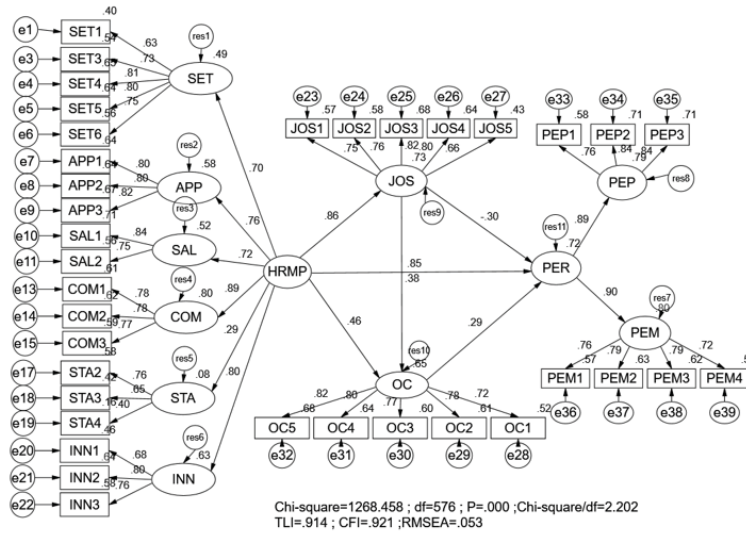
.40
e1 SET1 .63 res1
e3 SET3 .53 .73 .49
e4 SET4 .65 .81 SET
e5 SET5 .64 .80
e6 SET6 .56 .75
.64
e7 APP1 .80 res2 .58
e8 APP2 .67 .80 APP
e9 APP3 .67 .82
.71 res3
e10 SAL1 .84 .52
e11 SAL2 .56 .75 SAL
.61
e13 COM1 .78 res4
e14 COM2 .62 .78 .80 COM
e15 COM3 .59 .77
.58
e17 STA2 .76 res5
e18 STA3 .42 .65 .08 STA
e19 STA4 .58 .40
.46
e20 INN1 .68 res6
e21 INN2 .64 .80 .63 INN
e22 INN3 .58 .76
.70 .76 .72 .89 .29 .80
HRMP
e23 e24 e25 e26 e27
.57 .58 .68 .64 .43
JOS1 JOS2 JOS3 JOS4 JOS5
.75 .76 .82 .73 .80 .66
JOS
res9
.86
-.30
.85
.38
.46
.29
e33 e34 e35
.58 .71 .71
PEP1 PEP2 PEP3
.76 .84 .79 .84
PEP res8
.89
res11
.72
PER
.90
res7
.80
PEM
.76 .79 .79 .72
PEM1 PEM2 PEM3 PEM4
.57 .63 .62 .5
.52 e36 e37 e38 e39
res10
.65
OC
.82 .80 .77 .78 .72
.68 .64 .60 .61
OC5 OC4 OC3 OC2 OC1
e32 e31 e30 e29 e28
Chi-square=1268.458 ; df=576 ; P=.000 ;Chi-square/df=2.202
TLI=.914 ; CFI=.921 ;RMSEA=.053